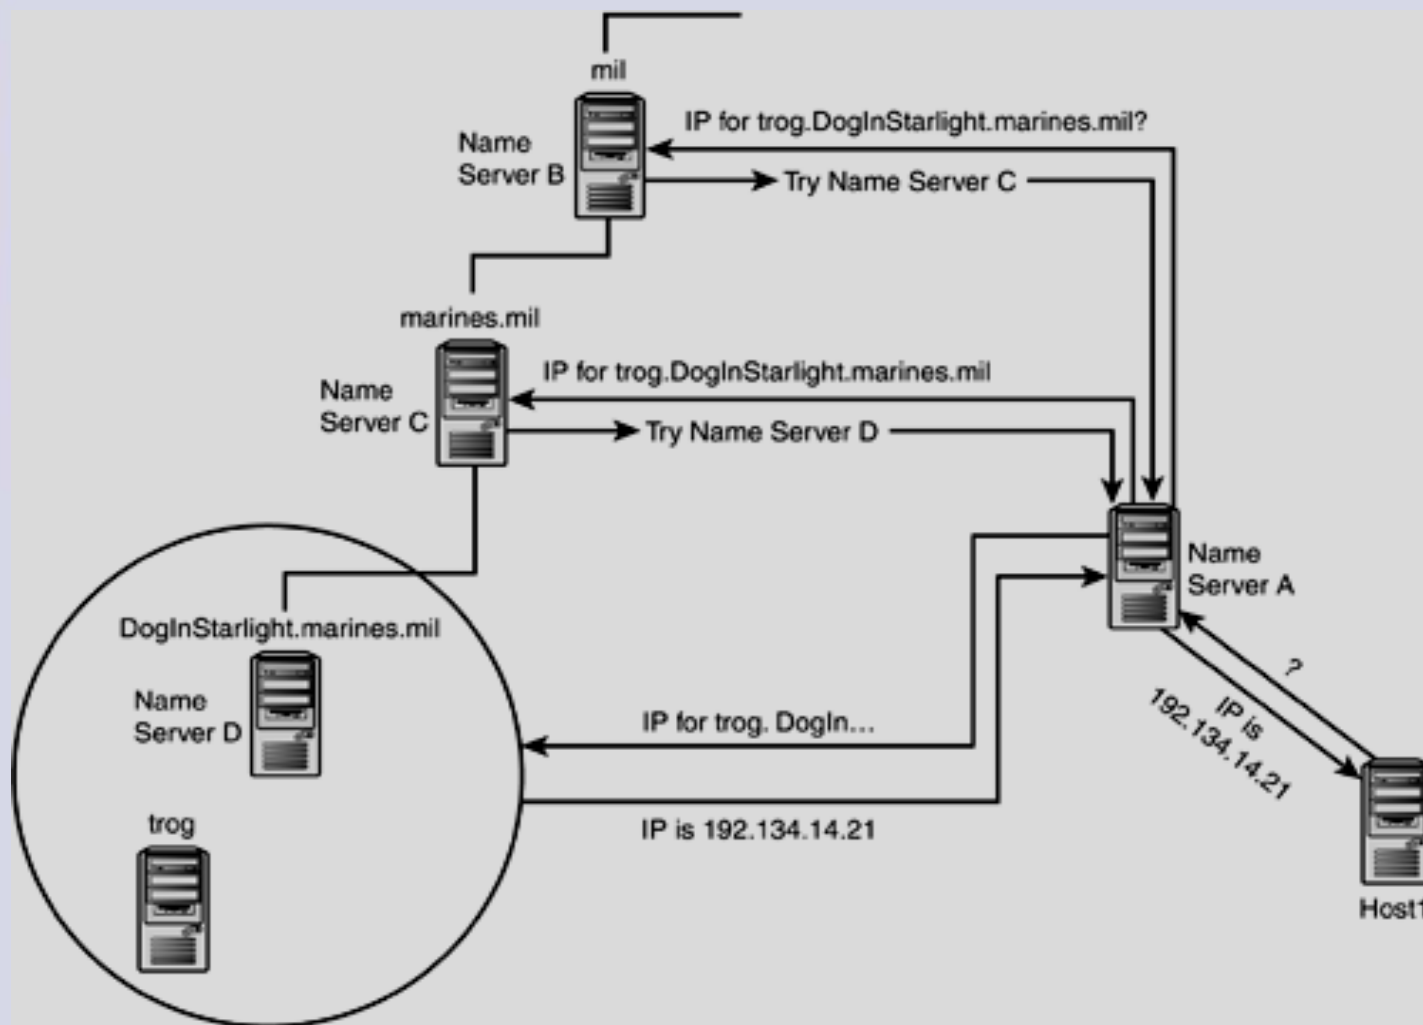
mil

Name Server B

IP for trog.DogInStarlight.marines.mil?

Try Name Server C

marines.mil

Name Server C

IP for trog.DogInStarlight.marines.mil

Try Name Server D

Name Server A

DogInStarlight.marines.mil

Name Server D

?

IP is 192.134.14.21

IP for trog. DogIn...

trog

IP is 192.134.14.21

Host1